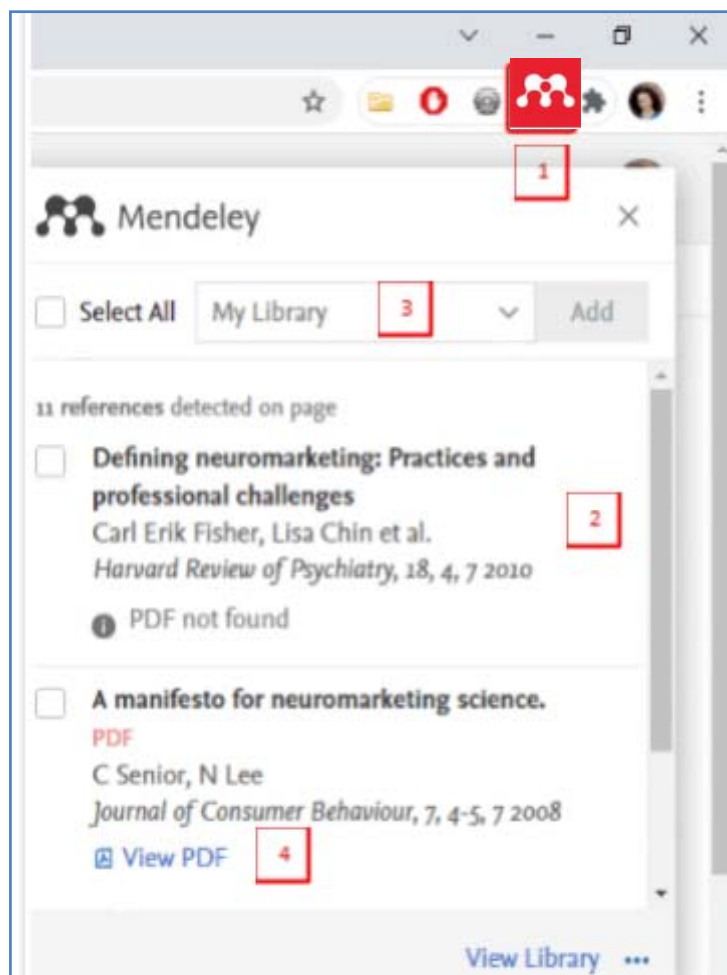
1

Mendeley

Select All My Library 3 Add

11 references detected on page

Defining neuromarketing: Practices and professional challenges
Carl Erik Fisher, Lisa Chin et al.
Harvard Review of Psychiatry, 18, 4, 7 2010

2

PDF not found

A manifesto for neuromarketing science.
PDF
C Senior, N Lee
Journal of Consumer Behaviour, 7, 4-5, 7 2008

View PDF 4

View Library •••